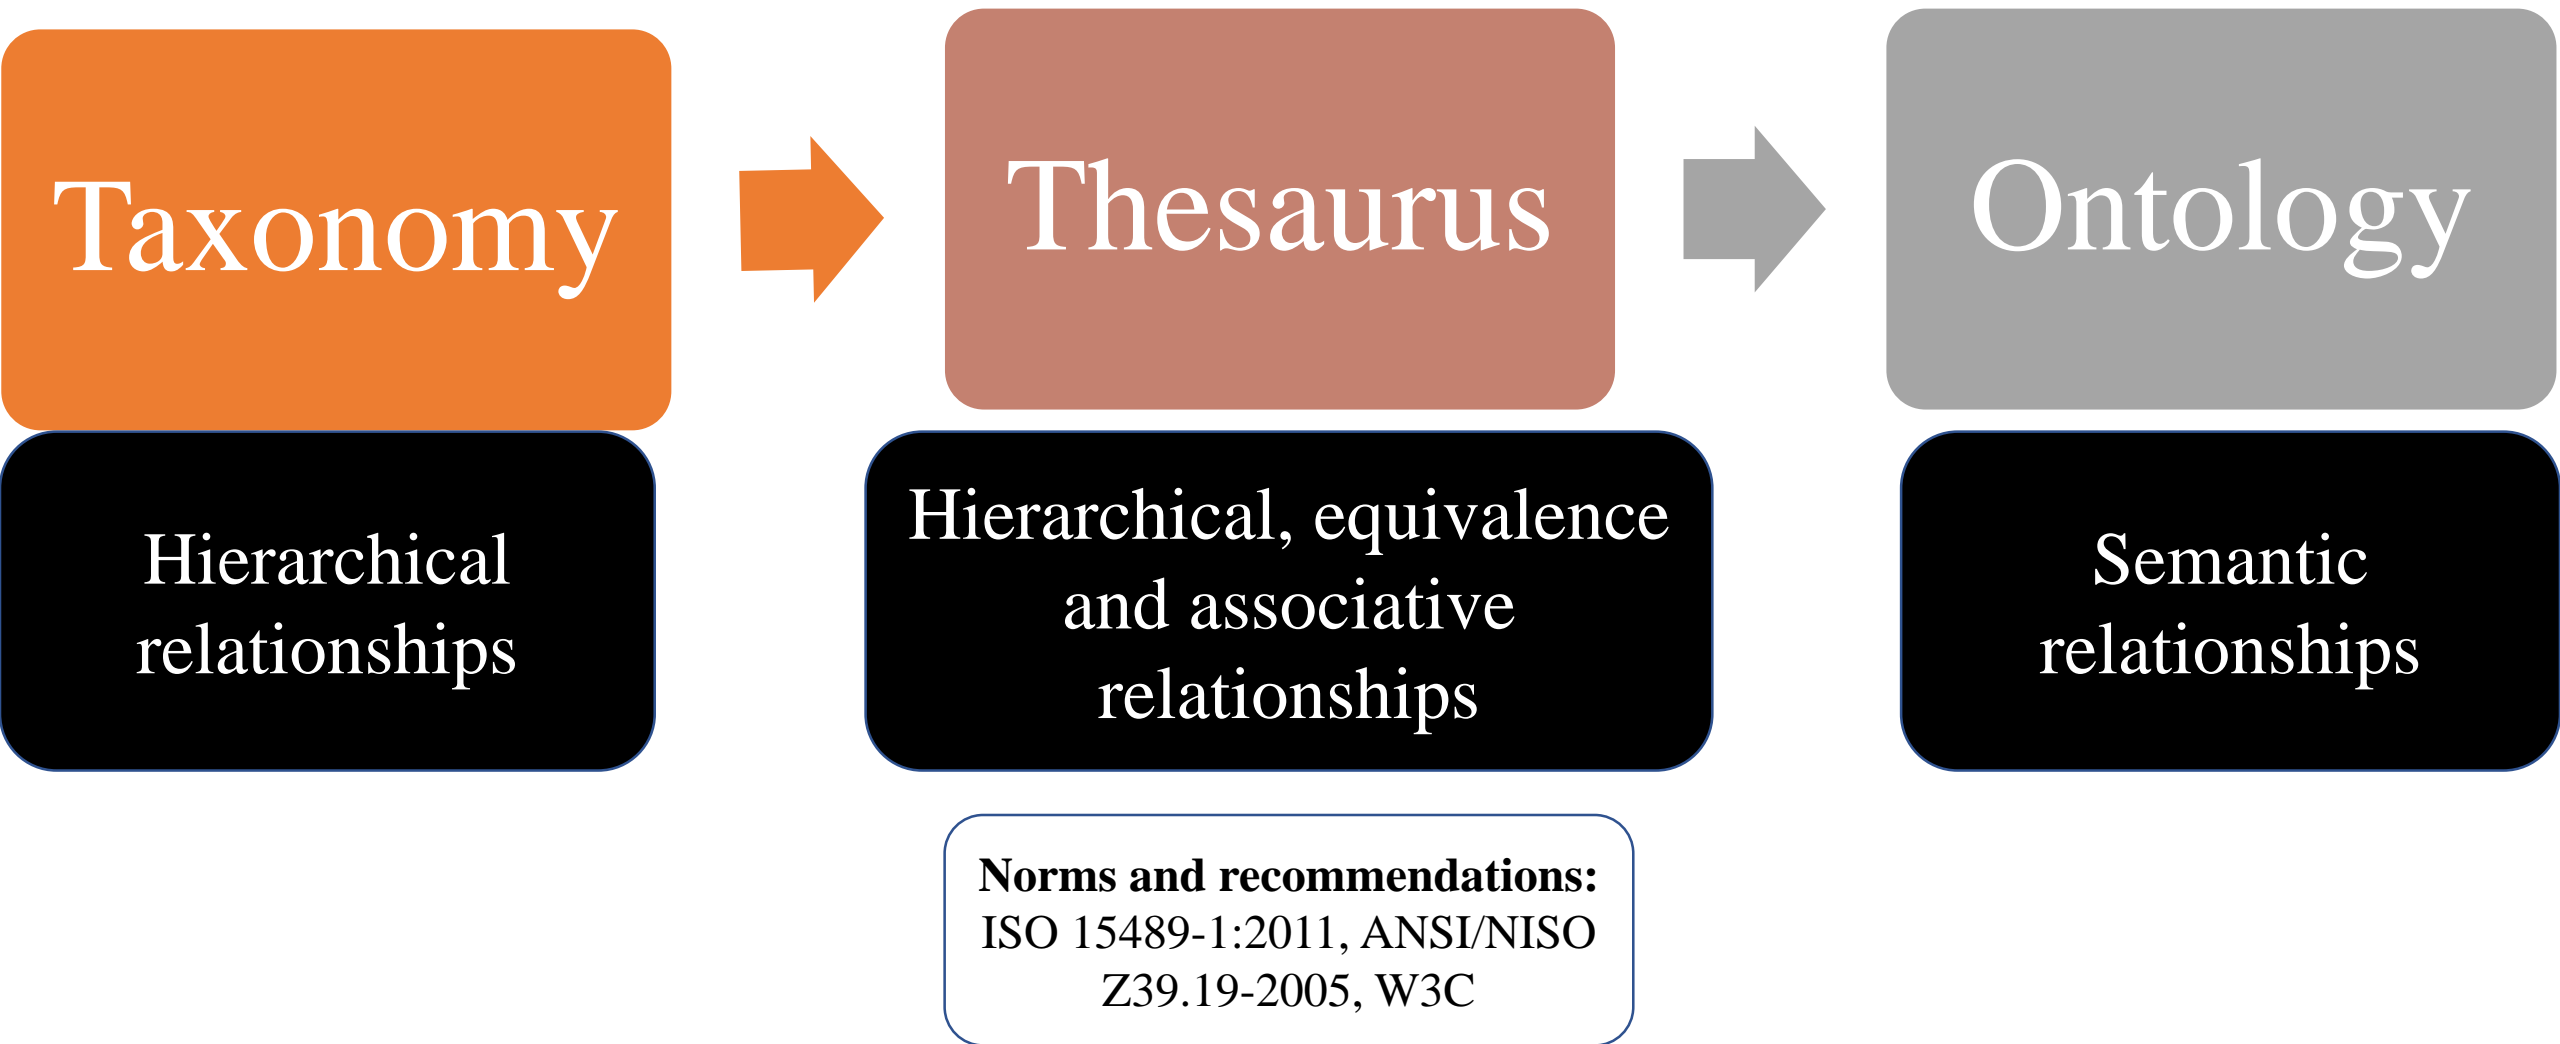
Taxonomy

Thesaurus

Ontology

Hierarchical relationships

Hierarchical, equivalence and associative relationships

Semantic relationships

**Norms and recommendations:** ISO 15489-1:2011, ANSI/NISO Z39.19-2005, W3C